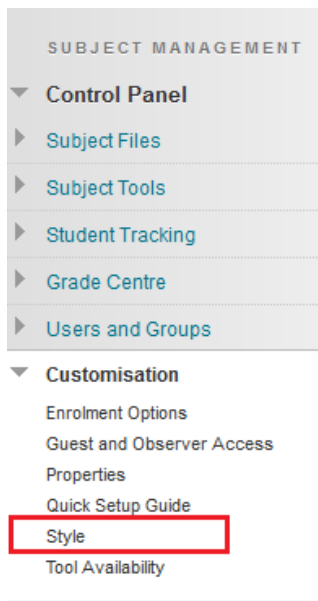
SUBJECT MANAGEMENT

Control Panel

Subject Files

Subject Tools

Student Tracking

Grade Centre

Users and Groups

Customisation

Enrolment Options

Guest and Observer Access

Properties

Quick Setup Guide

Style

Tool Availability